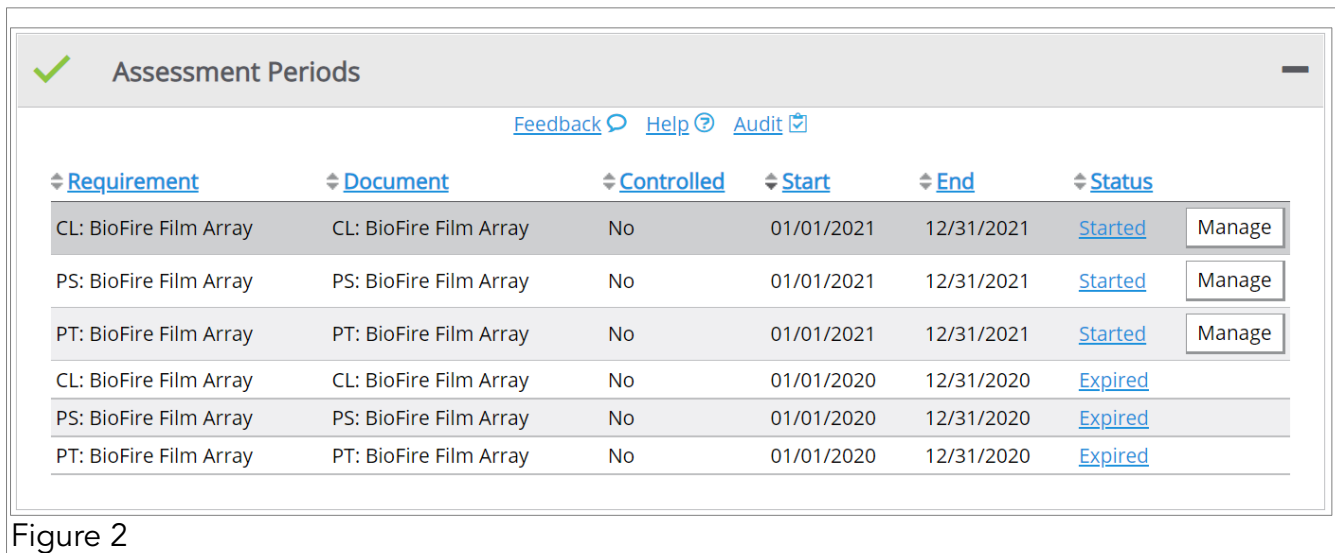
Assessment Periods

Feedback Help Audit

| Requirement | Document | Controlled | Start | End | Status | |
|---|---|---|---|---|---|---|
| CL: BioFire Film Array | CL: BioFire Film Array | No | 01/01/2021 | 12/31/2021 | Started | Manage |
| PS: BioFire Film Array | PS: BioFire Film Array | No | 01/01/2021 | 12/31/2021 | Started | Manage |
| PT: BioFire Film Array | PT: BioFire Film Array | No | 01/01/2021 | 12/31/2021 | Started | Manage |
| CL: BioFire Film Array | CL: BioFire Film Array | No | 01/01/2020 | 12/31/2020 | Expired | |
| PS: BioFire Film Array | PS: BioFire Film Array | No | 01/01/2020 | 12/31/2020 | Expired | |
| PT: BioFire Film Array | PT: BioFire Film Array | No | 01/01/2020 | 12/31/2020 | Expired | |

Figure 2